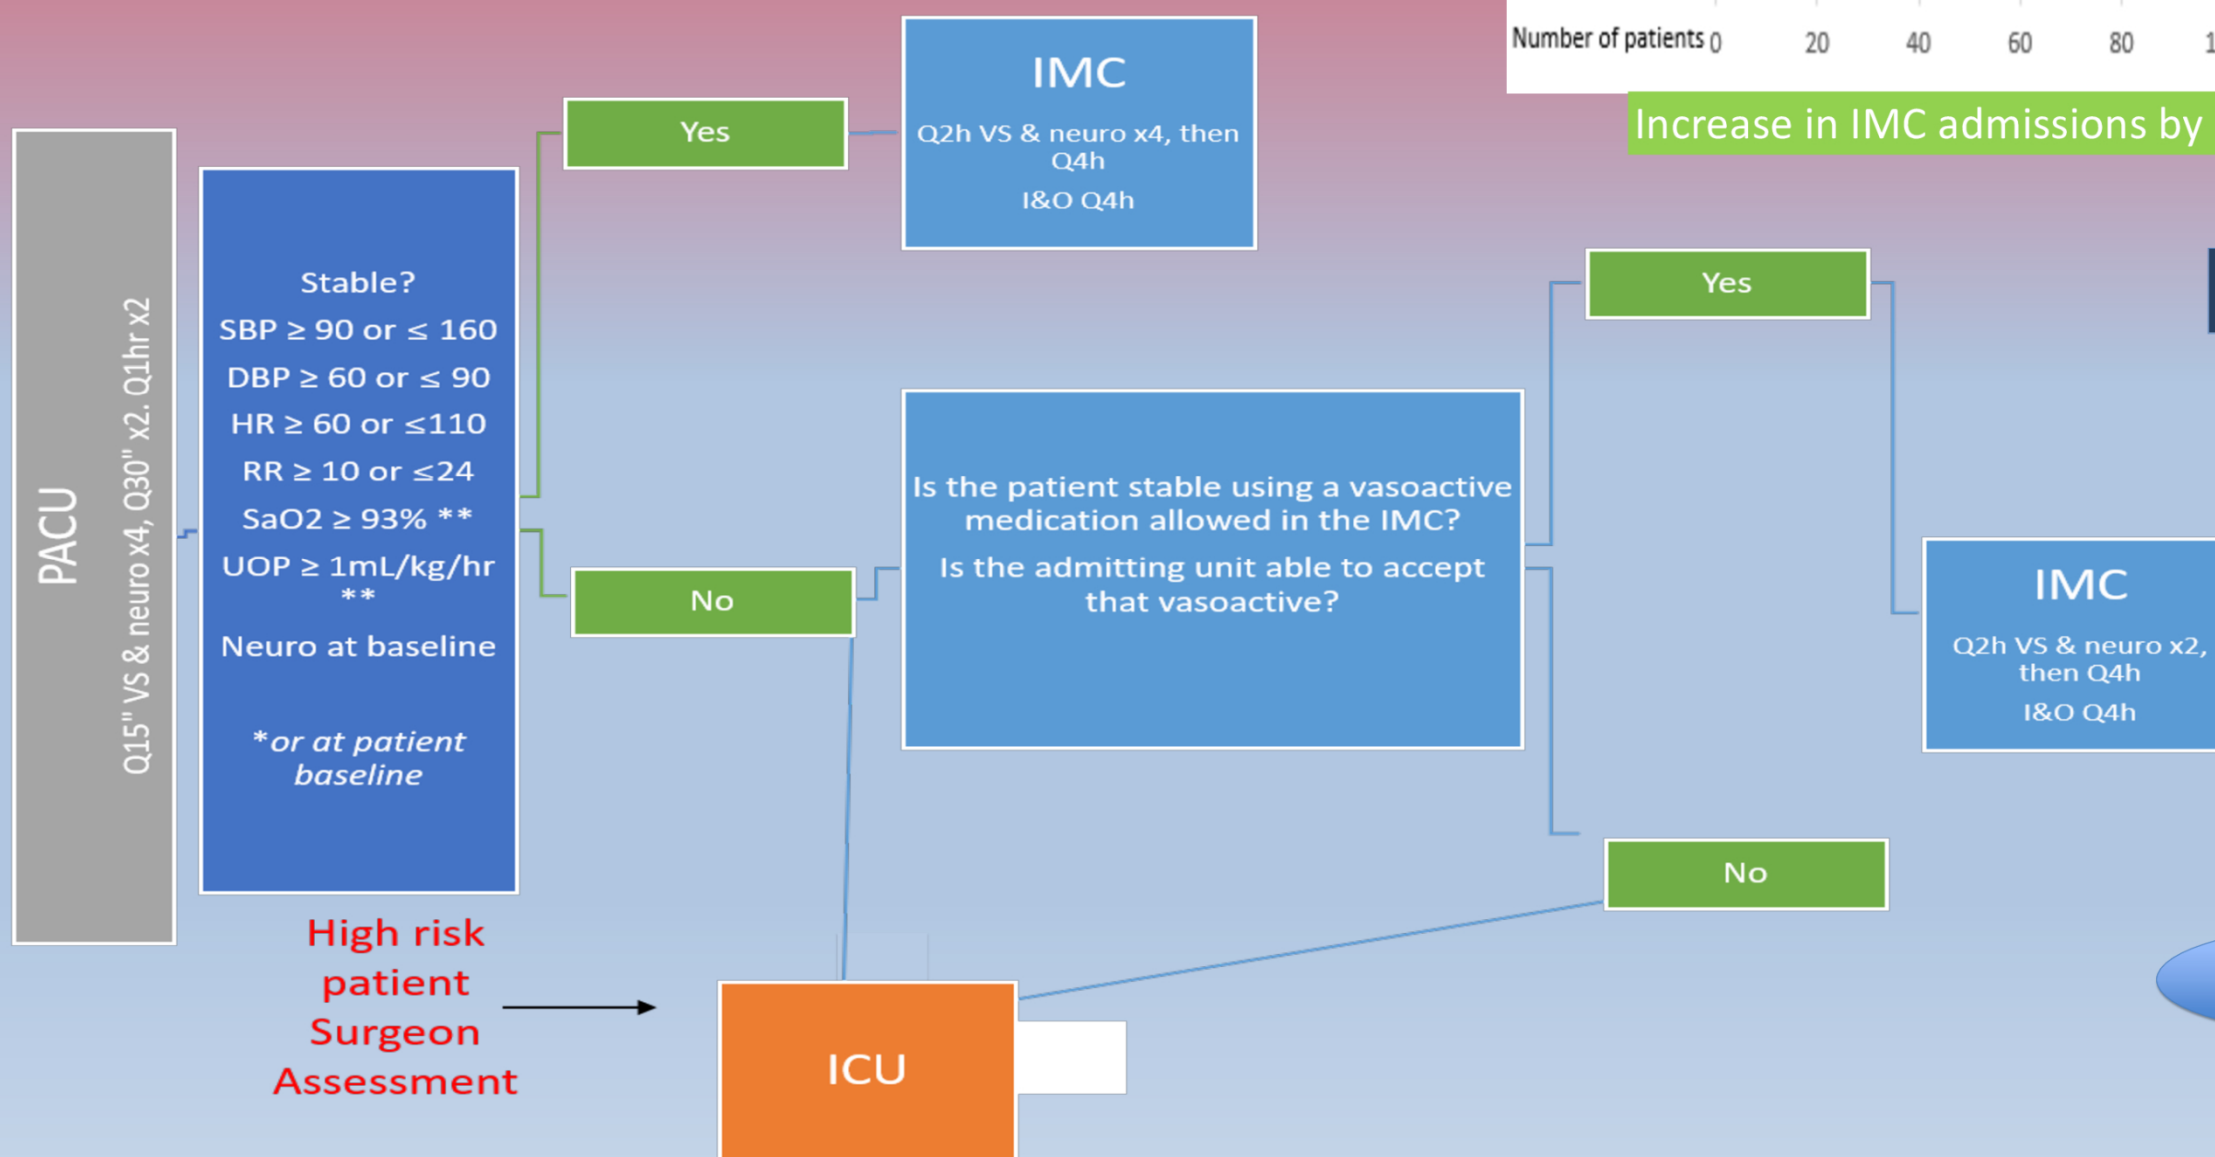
Number of patients 0 20 40 60 80 1

Increase in IMC admissions by

PACU

Q15" VS & neuro x4, Q30" x2. Q1hr x2

Stable?

SBP ≥ 90 or ≤ 160

DBP ≥ 60 or ≤ 90

HR ≥ 60 or ≤110

RR ≥ 10 or ≤24

SaO2 ≥ 93% **

UOP ≥ 1mL/kg/hr **

Neuro at baseline

*or at patient baseline

Yes

IMC

Q2h VS & neuro x4, then Q4h

I&O Q4h

No

Is the patient stable using a vasoactive medication allowed in the IMC?

Is the admitting unit able to accept that vasoactive?

Yes

IMC

Q2h VS & neuro x2, then Q4h

I&O Q4h

No

High risk patient Surgeon Assessment

ICU